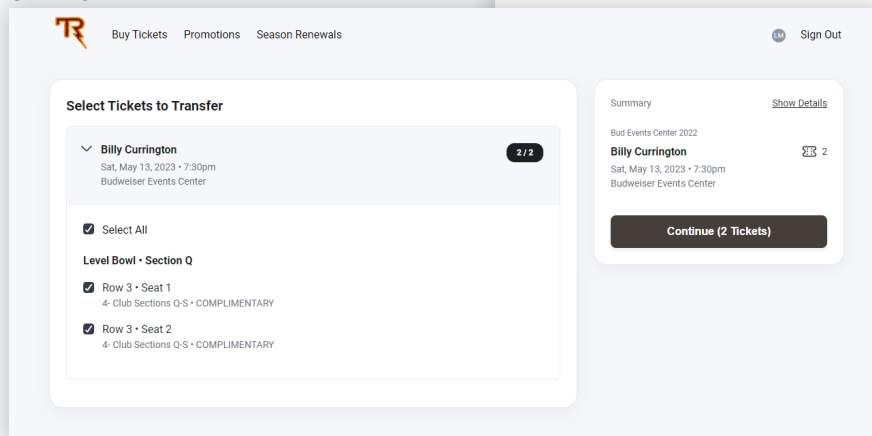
TR

Buy Tickets Promotions Season Renewals

LM Sign Out

Select Tickets to Transfer

Billy Currington
Sat, May 13, 2023 • 7:30pm
Budweiser Events Center

2 / 2

Select All

Level Bowl • Section Q

Row 3 • Seat 1
4- Club Sections Q-S • COMPLIMENTARY

Row 3 • Seat 2
4- Club Sections Q-S • COMPLIMENTARY

Summary

Show Details

Bud Events Center 2022

Billy Currington

2

Sat, May 13, 2023 • 7:30pm
Budweiser Events Center

Continue (2 Tickets)